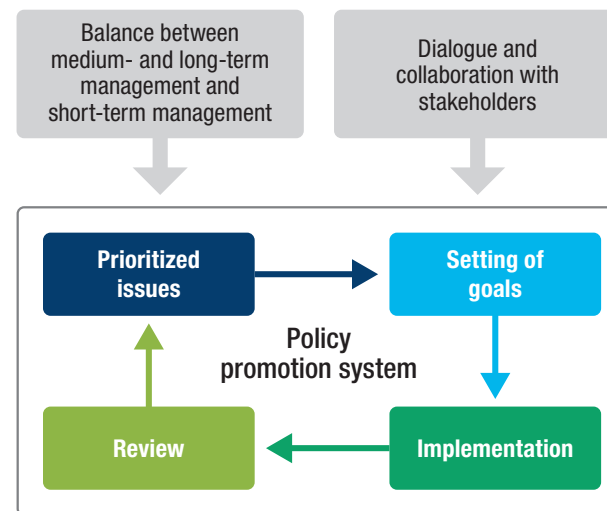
Balance between medium- and long-term management and short-term management

Dialogue and collaboration with stakeholders

Prioritized issues

Setting of goals

Policy promotion system

Review

Implementation